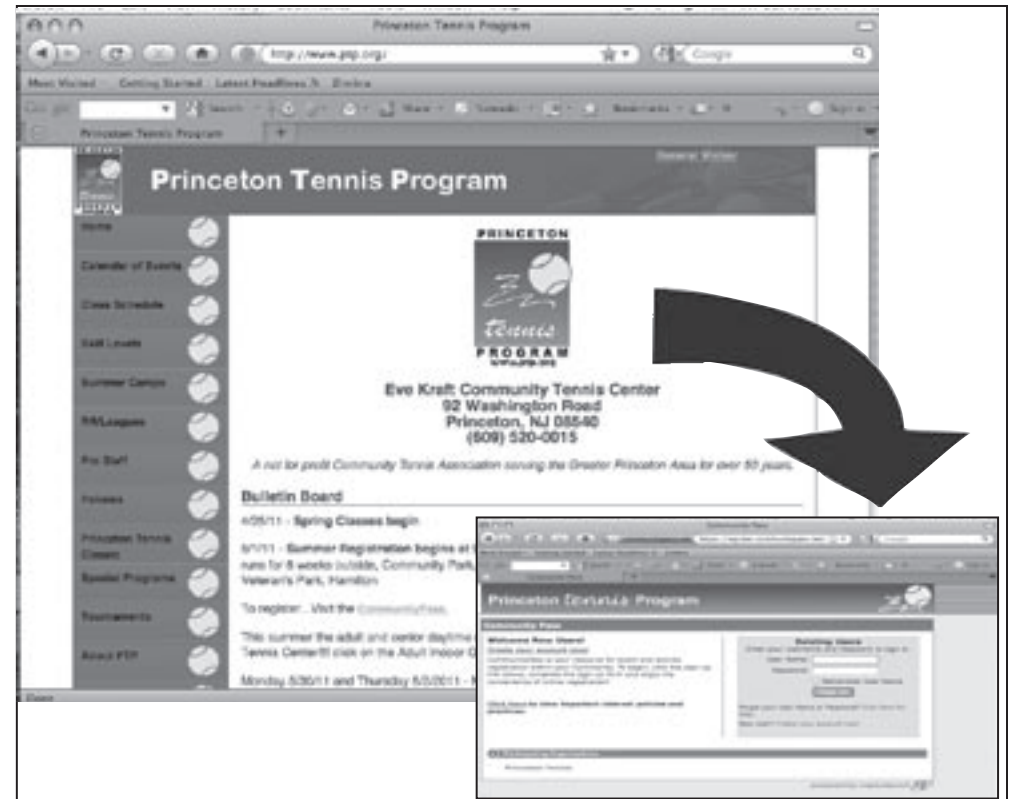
Princeton Tennis Program

http://www.ptp.org/

Google

Most Visited Getting Started Latest Headlines

Princeton Tennis Program

Princeton Tennis Program

Home

Calendar of Events

Class Schedule

Skill Levels

Summer Camps

Pro Staff

Princeton Tennis Classic

Special Programs

Tournaments

About PTP

PRINCETON

tennis

PROGRAM

Eve Kraft Community Tennis Center
92 Washington Road
Princeton, NJ 08540
(609) 520-0015

A not for profit Community Tennis Association serving the Greater Princeton Area for over 50 years.

Bulletin Board

4/05/11 - Spring Classes begin

6/1/11 - Summer Registration begins at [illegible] runs for 8 weeks outside, Community Park, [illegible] Veteran's Park, Hamilton

To register...Visit the CommunityPass.

This summer the adult and senior daytime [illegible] Tennis Center!! click on the Adult Indoor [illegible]

Monday 5/30/11 and Thursday 6/2/2011 - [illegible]

Done

Community Pass

Princeton Tennis Program

Community Pass

Welcome New Users!

Create new account now!

Click Here to view important internet policies and practices.

Existing Users

User Name:

Password:

Remember User Name

Princeton Tennis